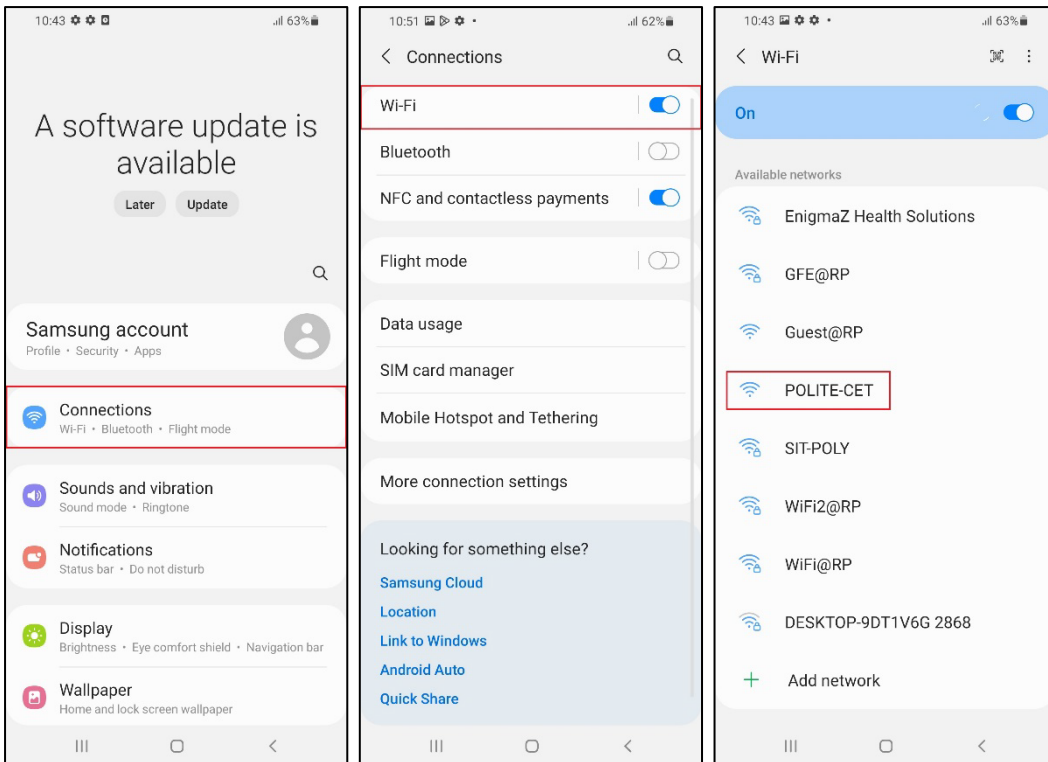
10:43 63%

A software update is available

Later Update

Samsung account
Profile • Security • Apps

Connections
Wi-Fi • Bluetooth • Flight mode

Sounds and vibration
Sound mode • Ringtone

Notifications
Status bar • Do not disturb

Display
Brightness • Eye comfort shield • Navigation bar

Wallpaper
Home and lock screen wallpaper

10:51 62%

Connections

Wi-Fi

Bluetooth

NFC and contactless payments

Flight mode

Data usage

SIM card manager

Mobile Hotspot and Tethering

More connection settings

Looking for something else?

Samsung Cloud

Location

Link to Windows

Android Auto

Quick Share

10:43 63%

Wi-Fi

On

Available networks

EnigmaZ Health Solutions

GFE@RP

Guest@RP

POLITE-CET

SIT-POLY

WiFi2@RP

WiFi@RP

DESKTOP-9DT1V6G 2868

Add network